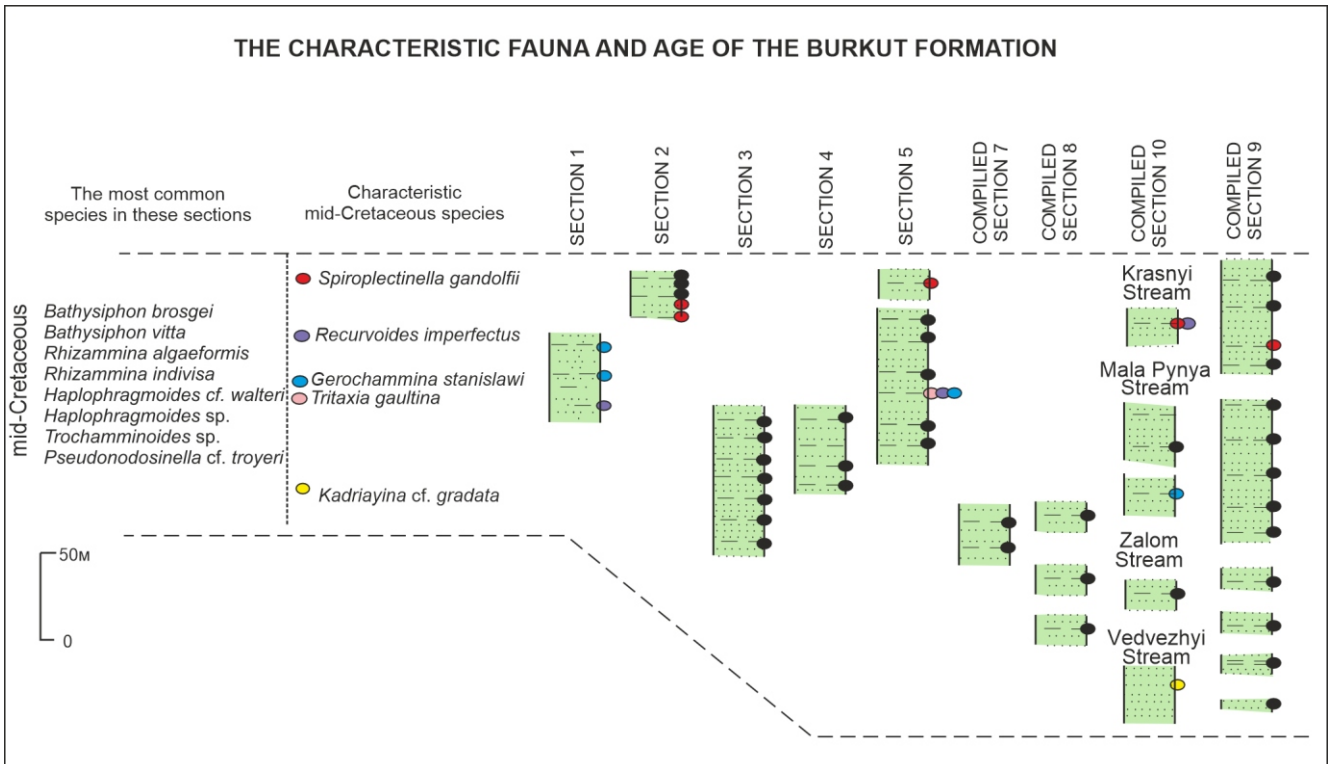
THE CHARACTERISTIC FAUNA AND AGE OF THE BURKUT FORMATION

The most common species in these sections

Characteristic mid-Cretaceous species

SECTION 1

SECTION 2

SECTION 3

SECTION 4

SECTION 5

COMPILED SECTION 7

COMPILED SECTION 8

COMPILED SECTION 10

COMPILED SECTION 9

mid-Cretaceous

Bathysiphon brosgei
Bathysiphon vitta
Rhizammina algaeformis
Rhizammina indivisa
Haplophragmoides cf. walteri
Haplophragmoides sp.
Trochamminoides sp.
Pseudonodosinella cf. troyeri

Spiroplectinella gandolfii
Recurvoides imperfectus
Gerochammina stanislawi
Tritaxia gaultina
Kadriayina cf. gradata

Krasnyi Stream

Mala Pynya Stream

Zalom Stream

Vedvezhyi Stream

50м

0